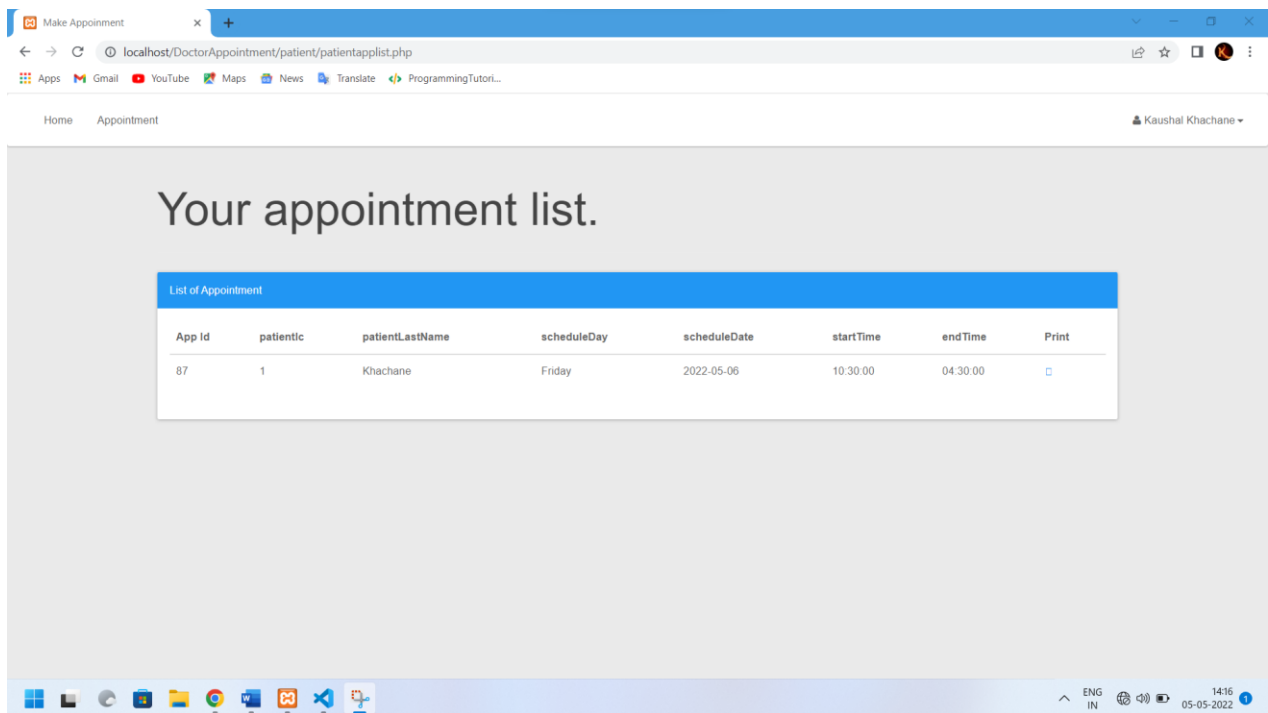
Make Appoinment

localhost/DoctorAppointment/patient/patientapplist.php

Apps Gmail YouTube Maps News Translate ProgrammingTutori...

Home Appointment

Kaushal Khachane

Your appointment list.

List of Appointment

| App Id | patientIc | patientLastName | scheduleDay | scheduleDate | startTime | endTime | Print |
|---|---|---|---|---|---|---|---|
| 87 | 1 | Khachane | Friday | 2022-05-06 | 10:30:00 | 04:30:00 | |

ENG IN 14:16 05-05-2022 1